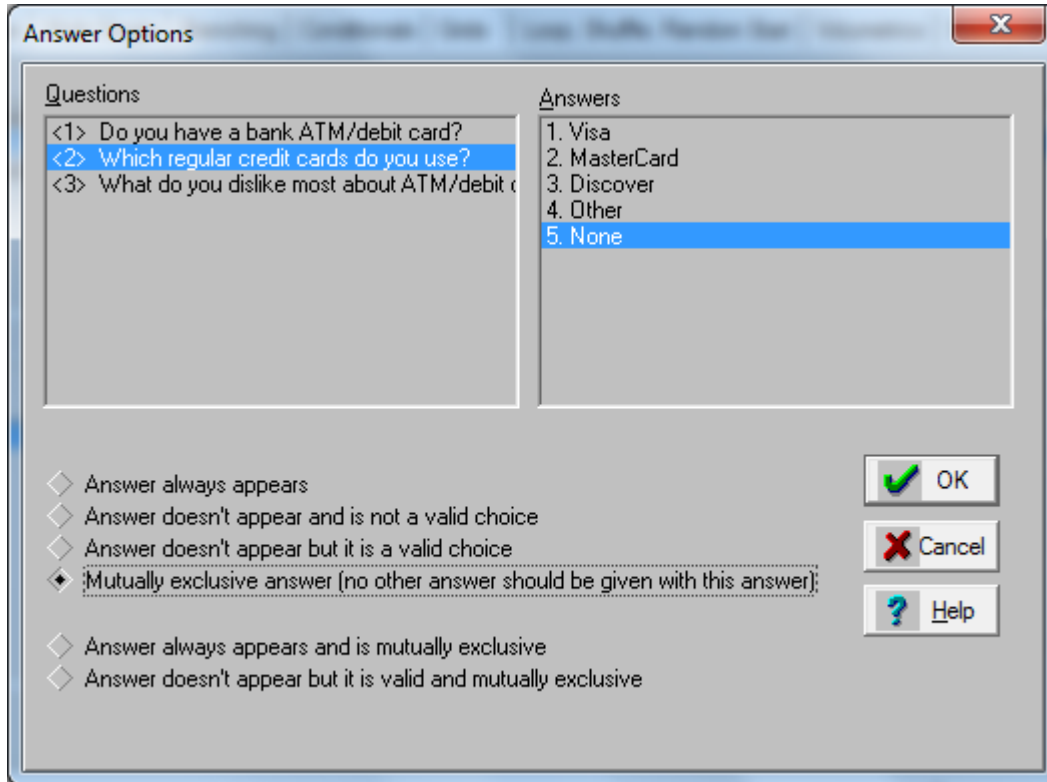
Answer Options

Questions

<1> Do you have a bank ATM/debit card?
<2> Which regular credit cards do you use?
<3> What do you dislike most about ATM/debit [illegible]

Answers

1. Visa
2. MasterCard
3. Discover
4. Other
5. None

Answer always appears
Answer doesn't appear and is not a valid choice
Answer doesn't appear but it is a valid choice
Mutually exclusive answer (no other answer should be given with this answer)

Answer always appears and is mutually exclusive
Answer doesn't appear but it is valid and mutually exclusive

OK
Cancel
Help